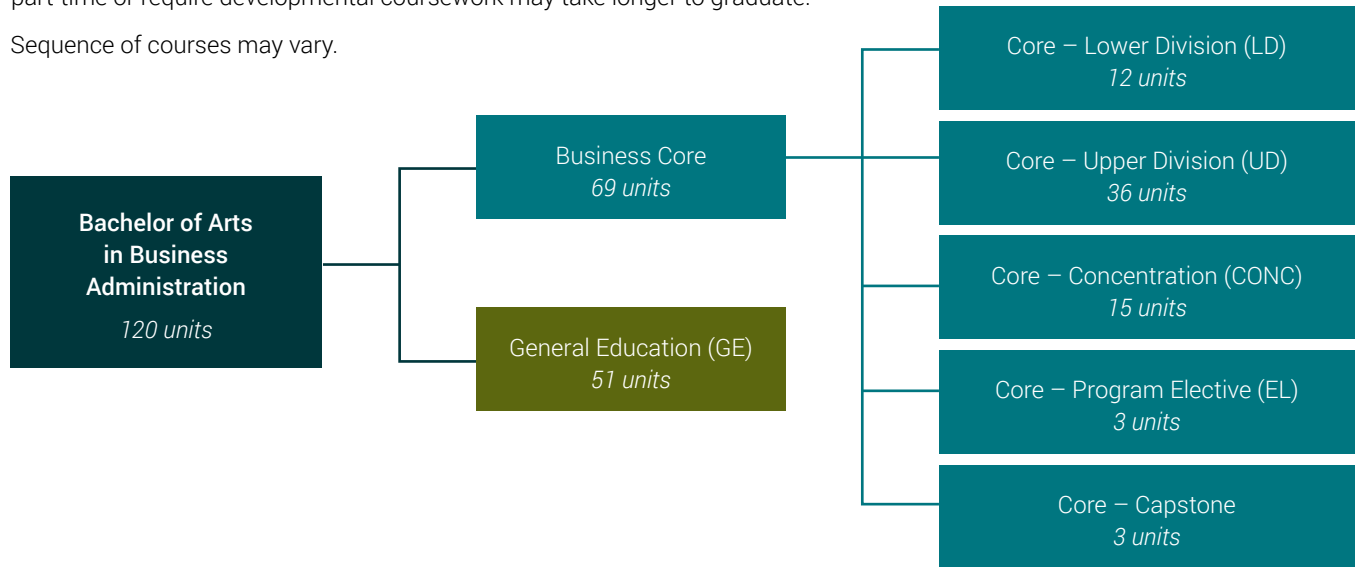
part-time or require developmental coursework may take longer to graduate.

Sequence of courses may vary.

Bachelor of Arts in Business Administration
120 units

Business Core
69 units

General Education (GE)
51 units

Core – Lower Division (LD)
12 units

Core – Upper Division (UD)
36 units

Core – Concentration (CONC)
15 units

Core – Program Elective (EL)
3 units

Core – Capstone
3 units